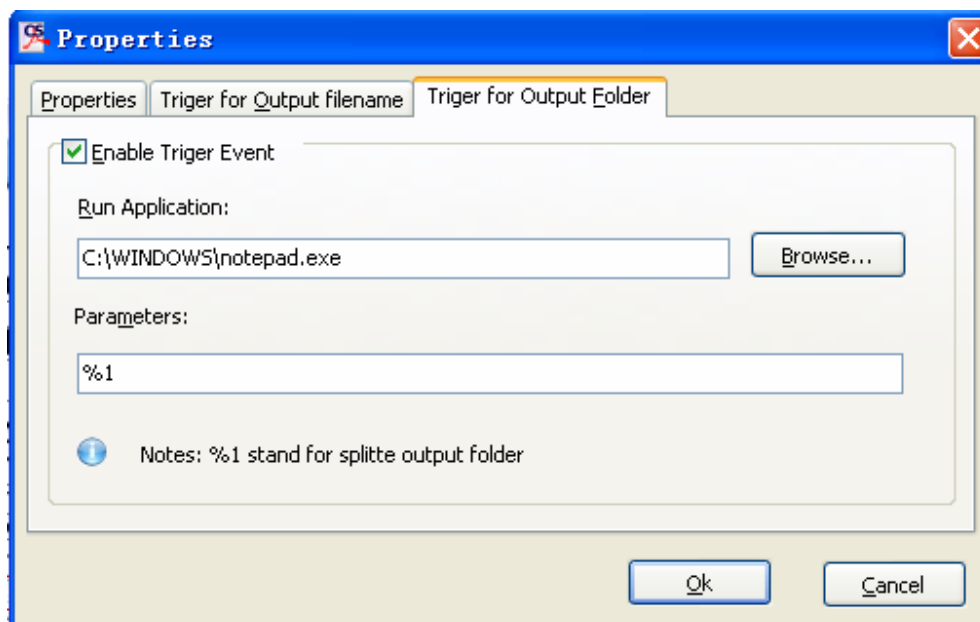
Properties

Properties | Triger for Output filename | Triger for Output Folder

Enable Triger Event

Run Application:

C:\WINDOWS\notepad.exe

Browse...

Parameters:

%1

Notes: %1 stand for splitte output folder

Ok

Cancel